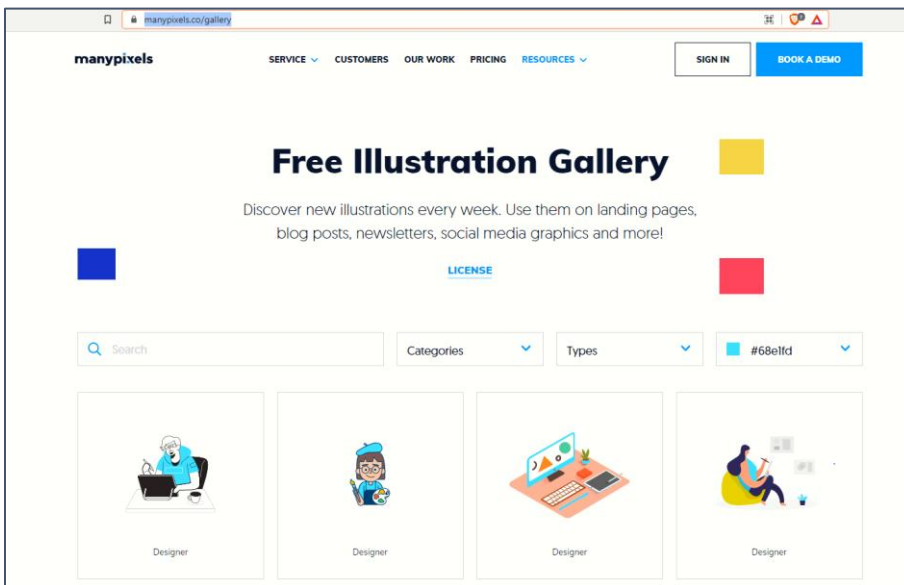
manypixels.co/gallery

manypixels

SERVICE CUSTOMERS OUR WORK PRICING RESOURCES

SIGN IN

BOOK A DEMO

Free Illustration Gallery

Discover new illustrations every week. Use them on landing pages, blog posts, newsletters, social media graphics and more!

LICENSE

Search

Categories

Types

#68e1fd

Designer

Designer

Designer

Designer